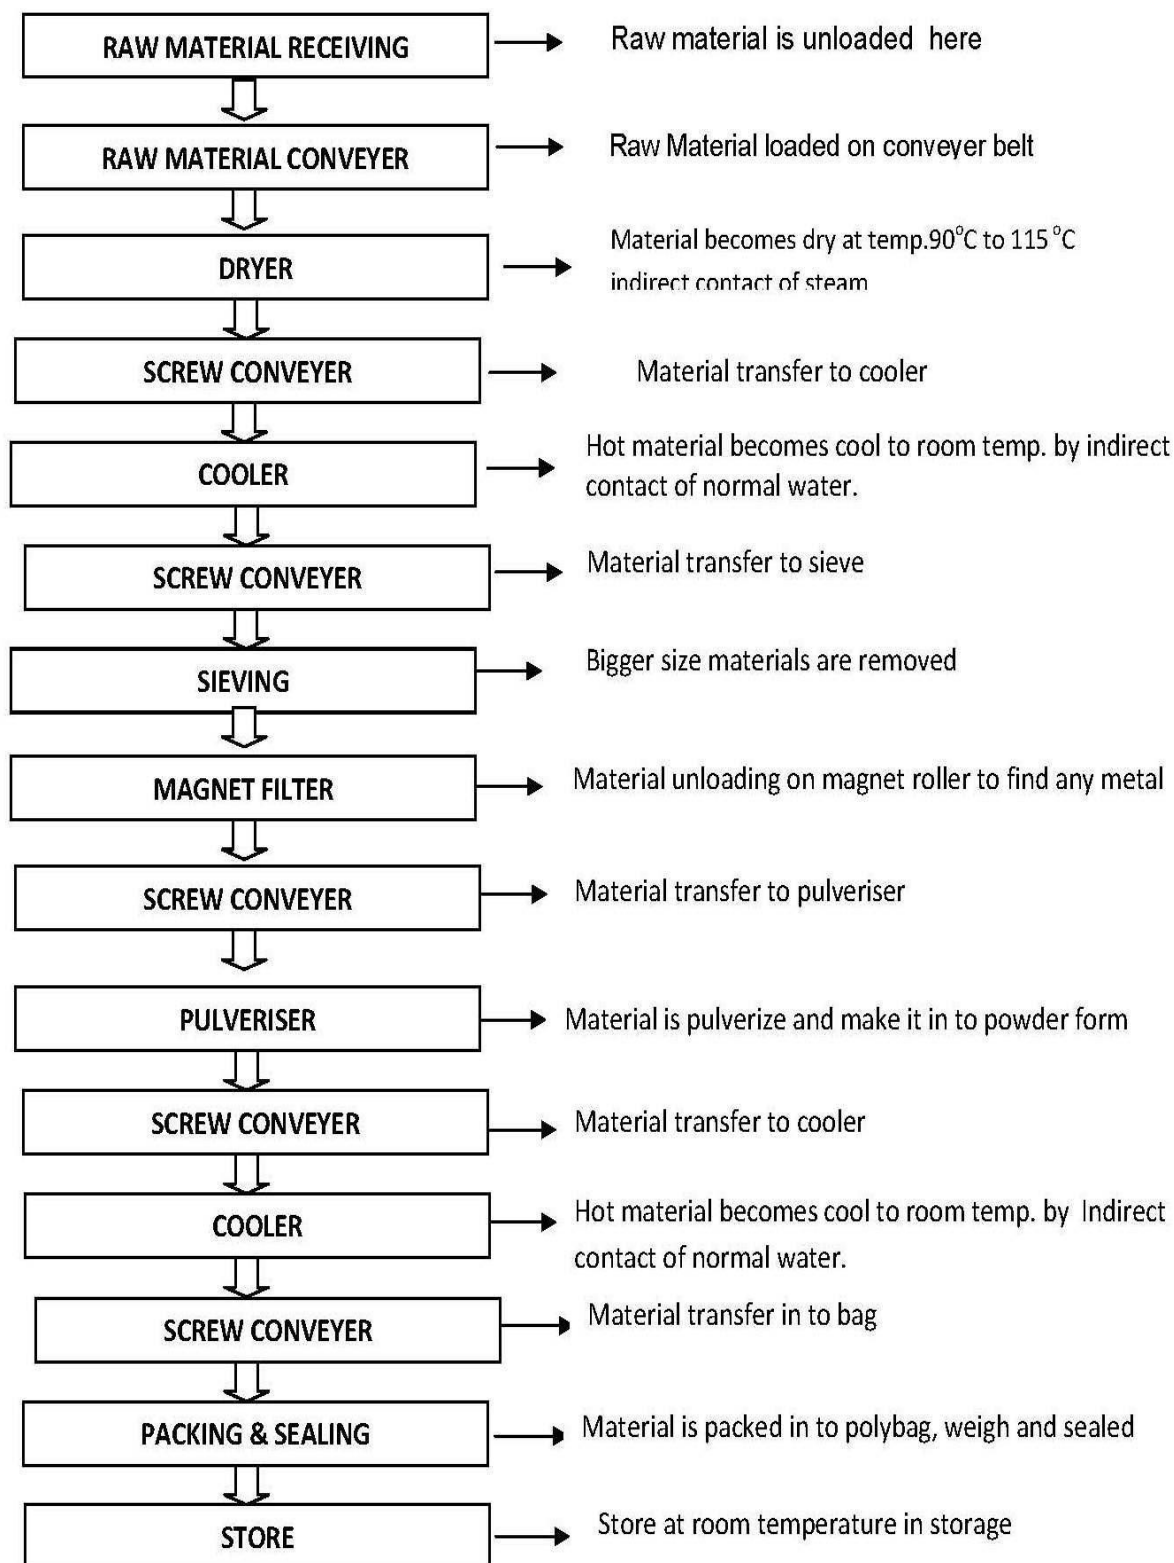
RAW MATERIAL RECEIVING
Raw material is unloaded here

RAW MATERIAL CONVEYER
Raw Material loaded on conveyer belt

DRYER
Material becomes dry at temp.90°C to 115 °C indirect contact of steam

SCREW CONVEYER
Material transfer to cooler

COOLER
Hot material becomes cool to room temp. by indirect contact of normal water.

SCREW CONVEYER
Material transfer to sieve

SIEVING
Bigger size materials are removed

MAGNET FILTER
Material unloading on magnet roller to find any metal

SCREW CONVEYER
Material transfer to pulveriser

PULVERISER
Material is pulverize and make it in to powder form

SCREW CONVEYER
Material transfer to cooler

COOLER
Hot material becomes cool to room temp. by Indirect contact of normal water.

SCREW CONVEYER
Material transfer in to bag

PACKING & SEALING
Material is packed in to polybag, weigh and sealed

STORE
Store at room temperature in storage